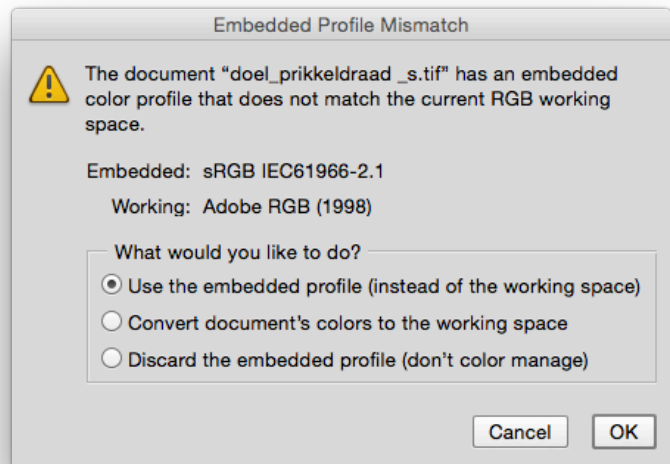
Embedded Profile Mismatch

The document “doel_prikkeldraad _s.tif” has an embedded color profile that does not match the current RGB working space.

Embedded: sRGB IEC61966-2.1

Working: Adobe RGB (1998)

What would you like to do?

Use the embedded profile (instead of the working space)

Convert document's colors to the working space

Discard the embedded profile (don't color manage)

Cancel

OK